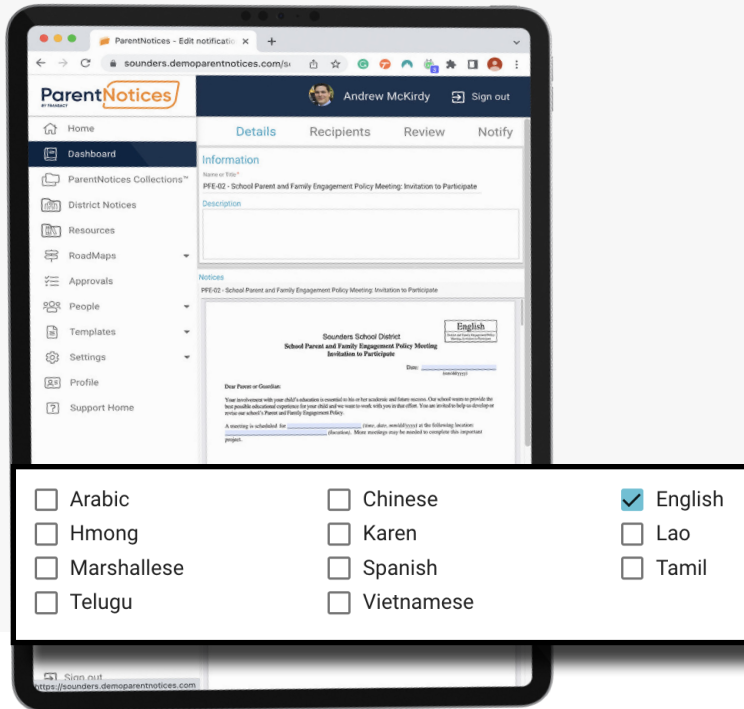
ParentNotices - Edit notificatio ×

sounders.demoparentnotices.com/s

ParentNotices
BY TRANSACT

Andrew McKirdy

Sign out

Home

Dashboard

ParentNotices Collections™

District Notices

Resources

RoadMaps

Approvals

People

Templates

Settings

Profile

Support Home

Details

Recipients

Review

Notify

Information

Name or Title*

PFE-02 - School Parent and Family Engagement Policy Meeting: Invitation to Participate

Description

Notices

PFE-02 - School Parent and Family Engagement Policy Meeting: Invitation to Participate

English

Sounders School District

School Parent and Family Engagement Policy Meeting Invitation to Participate

Date: mm/dd/yyyy

Dear Parent or Guardian:

Your involvement with your child's education is essential to his or her academic and future success. Our school wants to provide the best possible educational experience for your child and we want to work with you in that effort. You are invited to help us develop or revise our school's Parent and Family Engagement Policy.

A meeting is scheduled for (time, date, mm/dd/yyyy) at the following location: (location). More meetings may be needed to complete this important project.

Arabic

Chinese

English

Hmong

Karen

Lao

Marshallese

Spanish

Tamil

Telugu

Vietnamese

Sign out

https://sounders.demoparentnotices.com